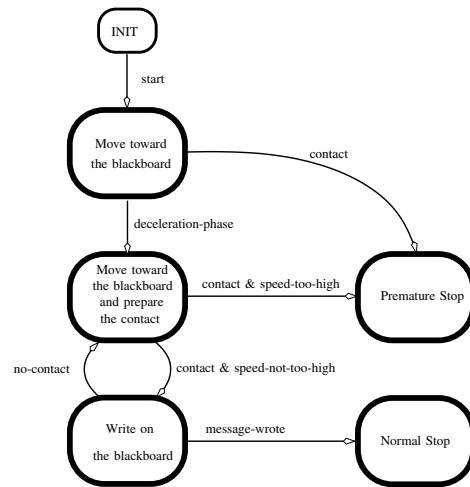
INIT

start

Move toward the blackboard

contact

deceleration-phase

Move toward the blackboard and prepare the contact

contact & speed-too-high

Premature Stop

no-contact

contact & speed-not-too-high

Write on the blackboard

message-wrote

Normal Stop